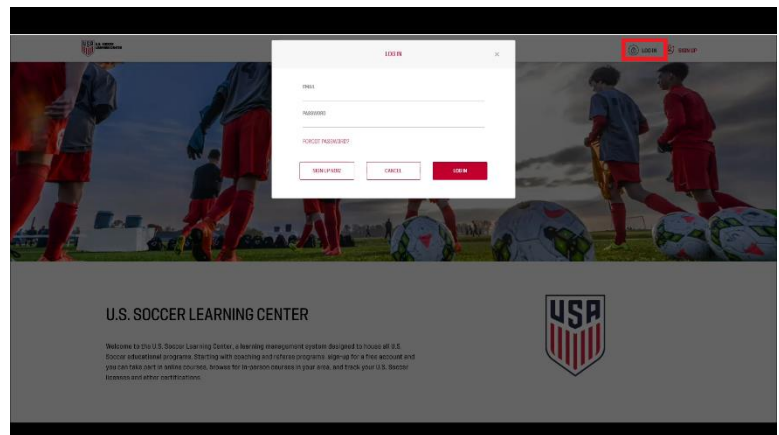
U.S. SOCCER

LOG IN

×

EMAIL

PASSWORD

FORGOT PASSWORD?

SIGN UP HERE

CANCEL

LOG IN

LOG IN

SIGN UP

U.S. SOCCER LEARNING CENTER

Welcome to the U.S. Soccer Learning Center, a learning management system designed to house all U.S. Soccer educational programs. Starting with coaching and referee programs, sign-up for a free account and you can take part in online courses, browse for in-person courses in your area, and track your U.S. Soccer licenses and other certifications.

USA